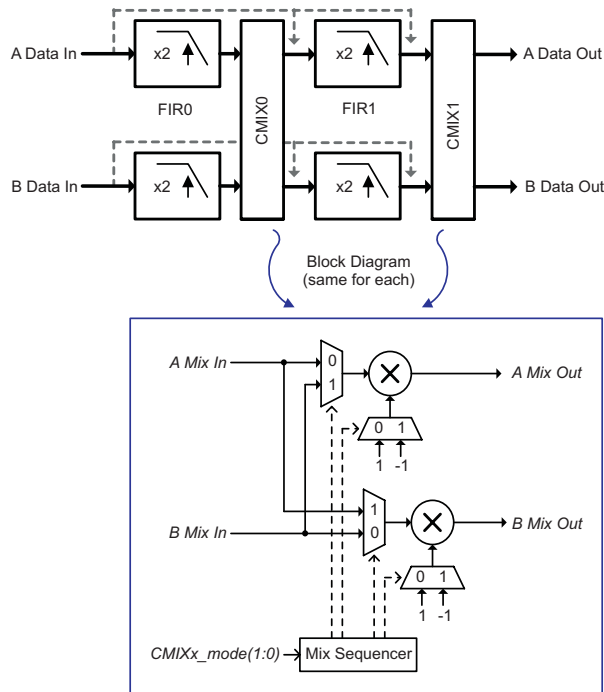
A Data In
x2
FIR0
x2
FIR1
CMIX0
CMIX1
A Data Out
B Data In
x2
x2
B Data Out

Block Diagram
(same for each)

A Mix In
0
1
A Mix Out
0 1
1 -1
B Mix In
1
0
B Mix Out
0 1
1 -1
CMIXx_mode(1:0)
Mix Sequencer